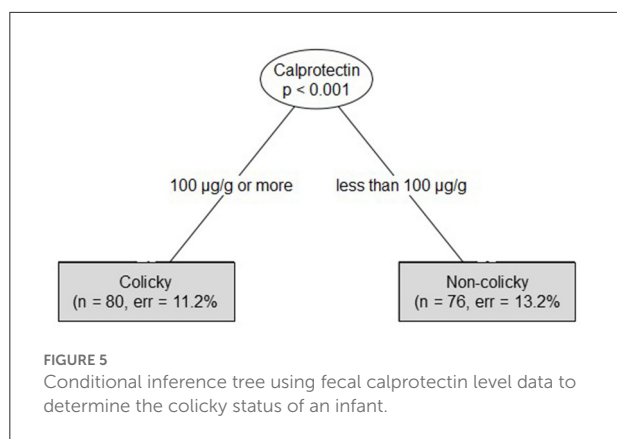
Calprotectin
p < 0.001

100 µg/g or more

less than 100 µg/g

Colicky
(n = 80, err = 11.2%

Non-colicky
(n = 76, err = 13.2%

FIGURE 5
Conditional inference tree using fecal calprotectin level data to determine the colicky status of an infant.